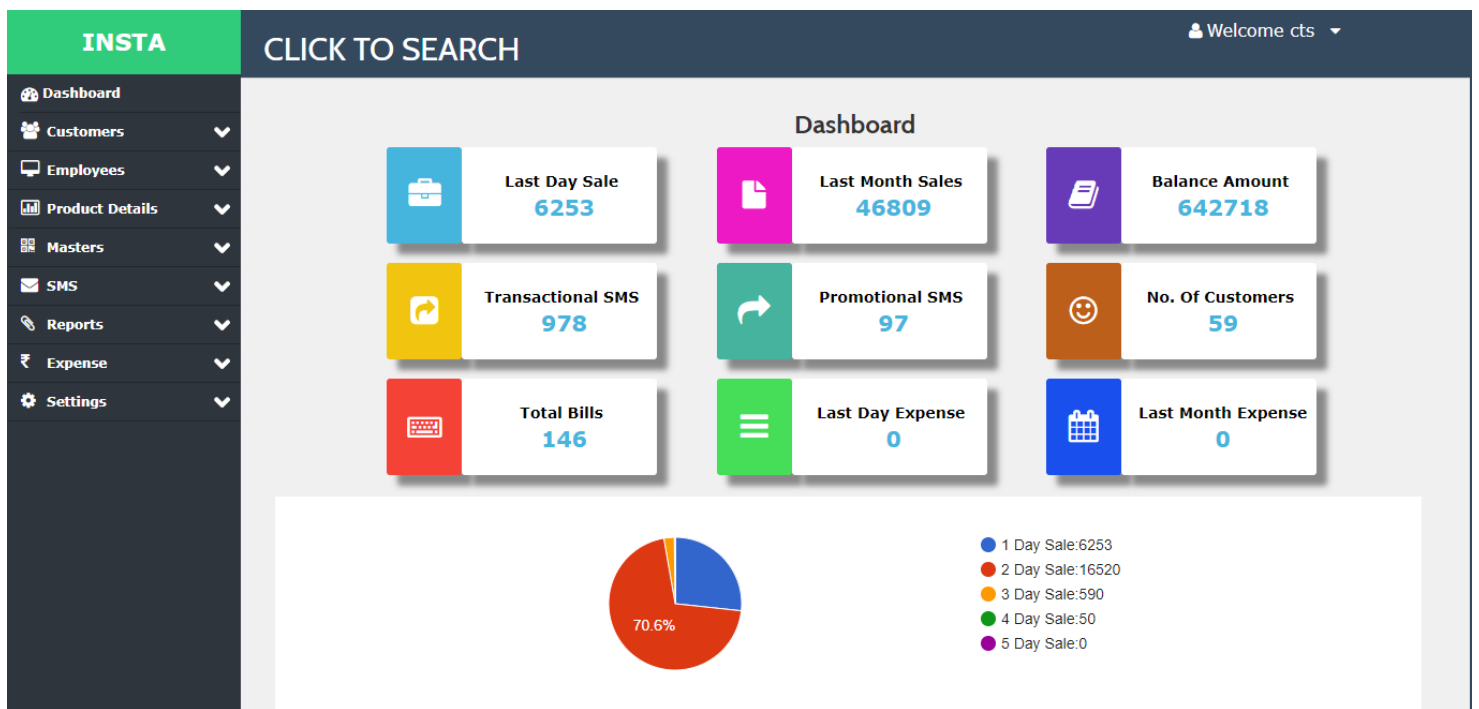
INSTA

CLICK TO SEARCH

Welcome cts

Dashboard
Customers
Employees
Product Details
Masters
SMS
Reports
Expense
Settings

Dashboard

Last Day Sale
6253

Last Month Sales
46809

Balance Amount
642718

Transactional SMS
978

Promotional SMS
97

No. Of Customers
59

Total Bills
146

Last Day Expense
0

Last Month Expense
0

70.6%

1 Day Sale:6253
2 Day Sale:16520
3 Day Sale:590
4 Day Sale:50
5 Day Sale:0